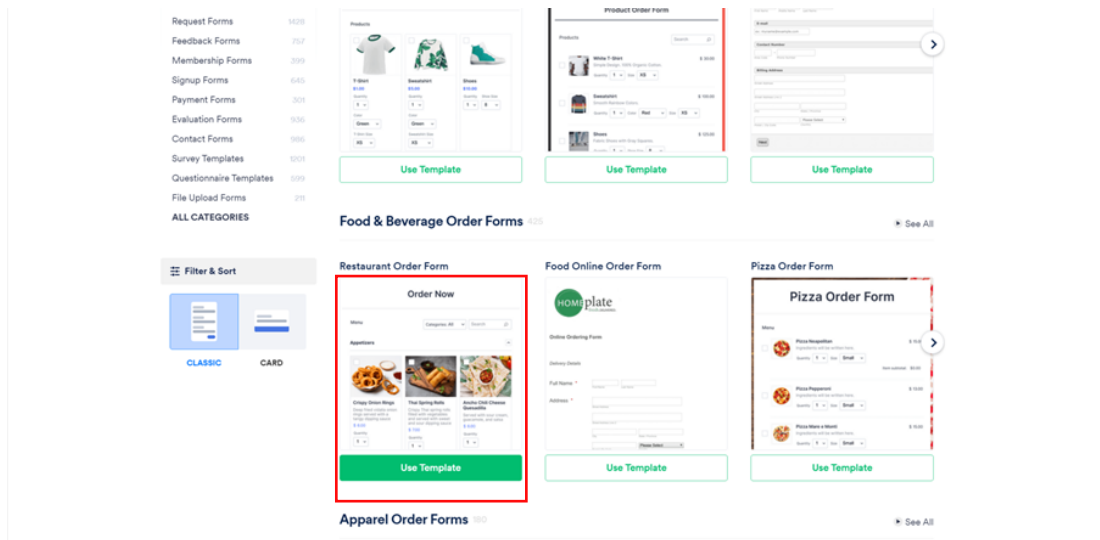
Request Forms 1428
Feedback Forms 757
Membership Forms 399
Signup Forms 645
Payment Forms 301
Evaluation Forms 936
Contact Forms 986
Survey Templates 1201
Questionnaire Templates 599
File Upload Forms 211
ALL CATEGORIES

Filter & Sort

CLASSIC
CARD

Products
T-Shirt
Sweatshirt
Shoes

Product Order Form
Products
White T-Shirt
Sweatshirt
Shoes

Use Template
Use Template
Use Template

Food & Beverage Order Forms 425
See All

Restaurant Order Form
Order Now
Menu
Appetizers
Crispy Onion Rings
Thai Spring Rolls
Ancho Chili Cheese Quesadilla
Use Template

Food Online Order Form
HOMEplate
Online Ordering Form
Delivery Details
Full Name *
Address *
Use Template

Pizza Order Form
Pizza Order Form
Menu
Pizza Neapolitan
Pizza Pepperoni
Pizza Mare e Monti
Use Template

Apparel Order Forms 180
See All